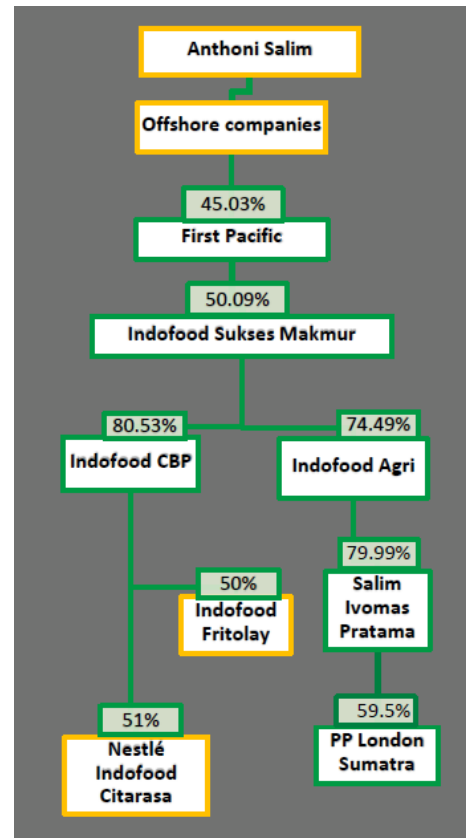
Anthoni Salim

Offshore companies

45.03%

First Pacific

50.09%

Indofood Sukses Makmur

80.53%

Indofood CBP

74.49%

Indofood Agri

79.99%

Salim Ivomas Pratama

50%

Indofood Fritolay

59.5%

PP London Sumatra

51%

Nestlé Indofood Citarasa